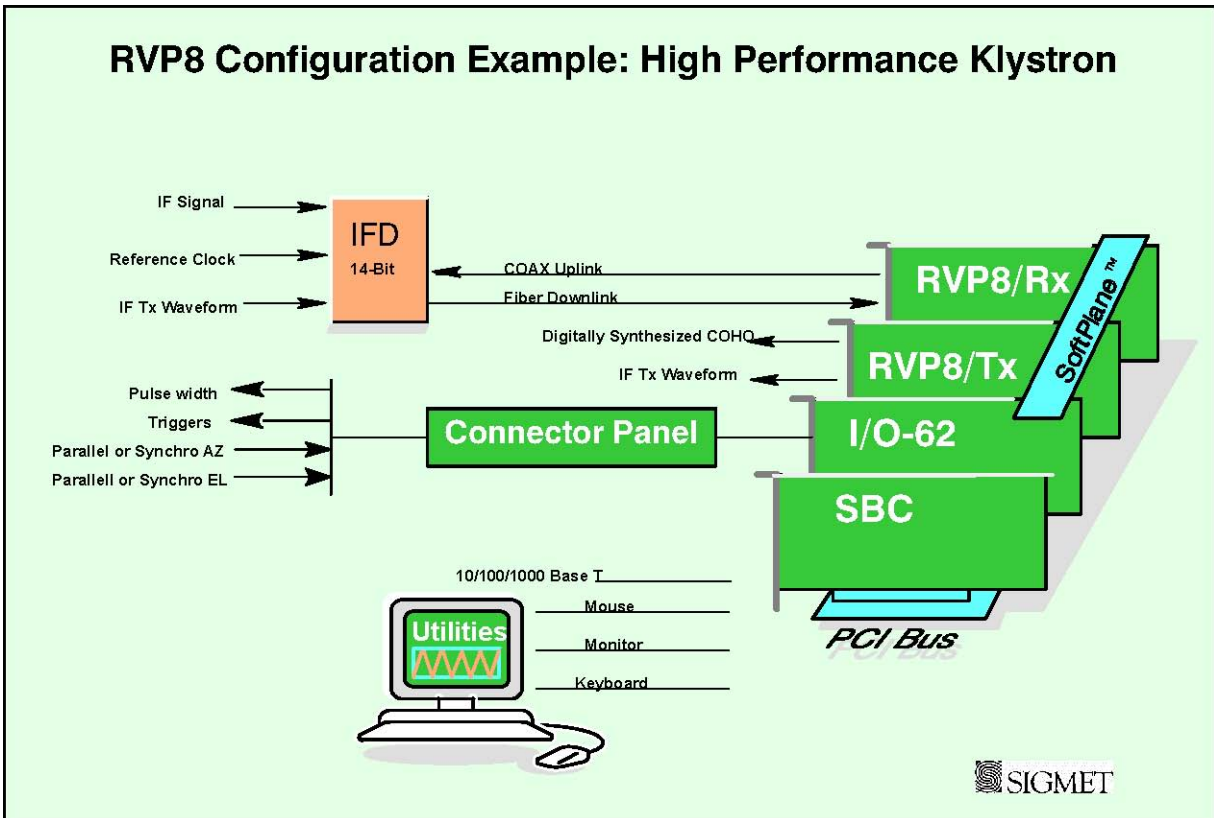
RVP8 Configuration Example: High Performance Klystron

IF Signal

Reference Clock

IF Tx Waveform

IFD
14-Bit

COAX Uplink

Fiber Downlink

RVP8/Rx

SoftPlane ™

Digitally Synthesized COHO

RVP8/Tx

IF Tx Waveform

Pulse width

Triggers

Parallel or Synchro AZ

Parallell or Synchro EL

Connector Panel

I/O-62

SBC

10/100/1000 Base T

Mouse

Utilities

Monitor

Keyboard

PCI Bus

SIGMET